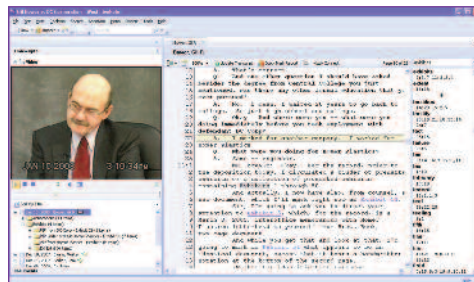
JAN 10 2008 3:10:34PM

Q. And one other question I should have asked before the break from Central College you just mentioned. Are there any video courses?

A. No.

Q. And what were you doing in what were you doing in the job?

A. I worked for other clients.

Q. And what were you doing for those clients?

A. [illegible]

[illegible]